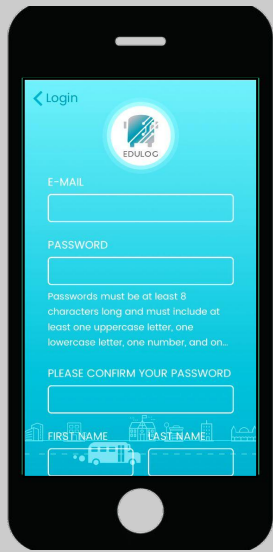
Login

EDULOG

E-MAIL

PASSWORD

Passwords must be at least 8 characters long and must include at least one uppercase letter, one lowercase letter, one number, and on...

PLEASE CONFIRM YOUR PASSWORD

FIRST NAME

LAST NAME